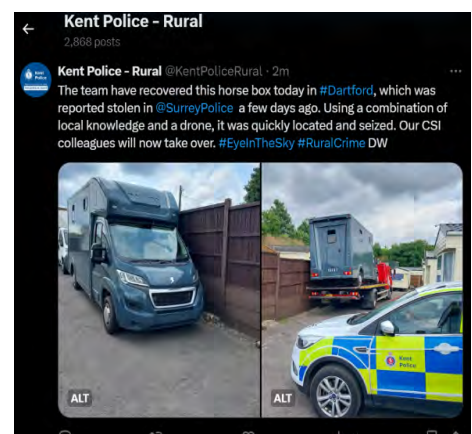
Kent Police - Rural
2,868 posts

Kent Police - Rural @KentPoliceRural · 2m
The team have recovered this horse box today in #Dartford, which was reported stolen in @SurreyPolice a few days ago. Using a combination of local knowledge and a drone, it was quickly located and seized. Our CSI colleagues will now take over. #EyeInTheSky #RuralCrime DW

ALT

Kent Police

ALT